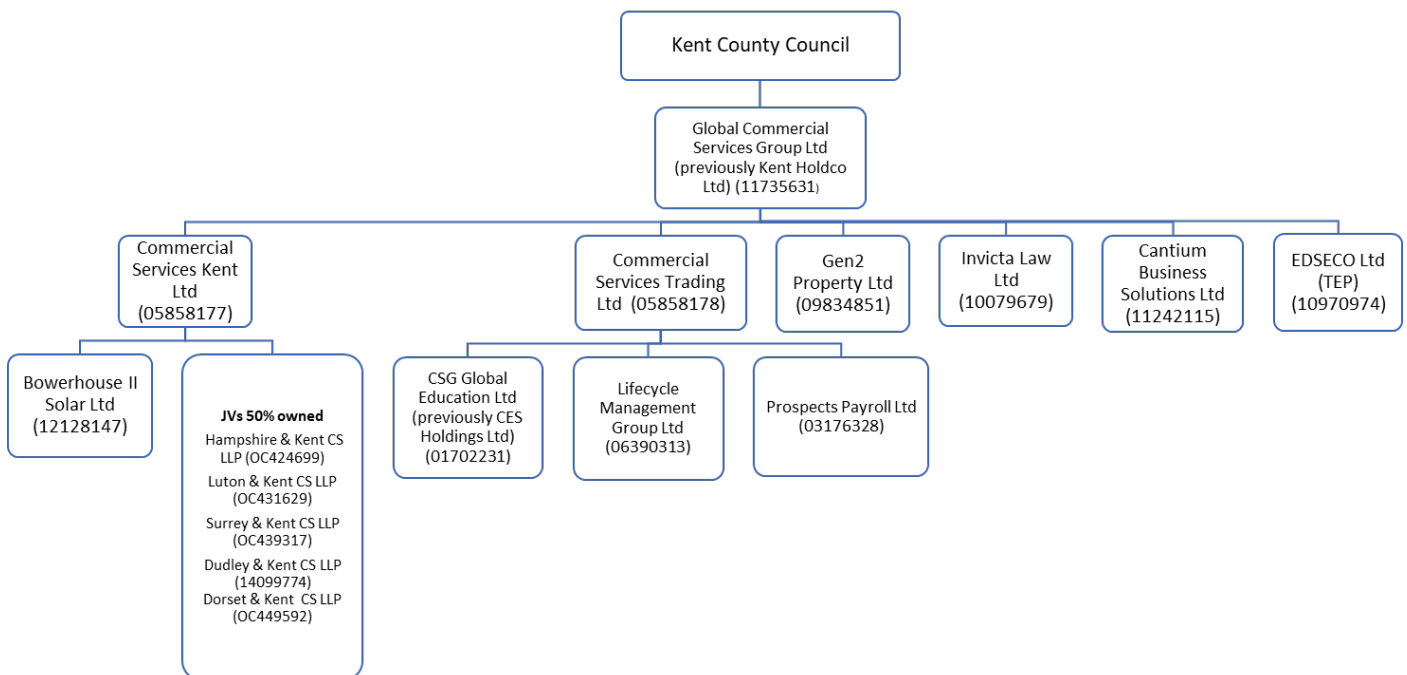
Kent County Council

Global Commercial Services Group Ltd (previously Kent Holdco Ltd) (11735631)

Commercial Services Kent Ltd (05858177)

Commercial Services Trading Ltd (05858178)

Gen2 Property Ltd (09834851)

Invicta Law Ltd (10079679)

Cantium Business Solutions Ltd (11242115)

EDSECO Ltd (TEP) (10970974)

Bowerhouse II Solar Ltd (12128147)

JVs 50% owned
Hampshire & Kent CS LLP (OC424699)
Luton & Kent CS LLP (OC431629)
Surrey & Kent CS LLP (OC439317)
Dudley & Kent CS LLP (14099774)
Dorset & Kent CS LLP (OC449592)

CSG Global Education Ltd (previously CES Holdings Ltd) (01702231)

Lifecycle Management Group Ltd (06390313)

Prospects Payroll Ltd (03176328)